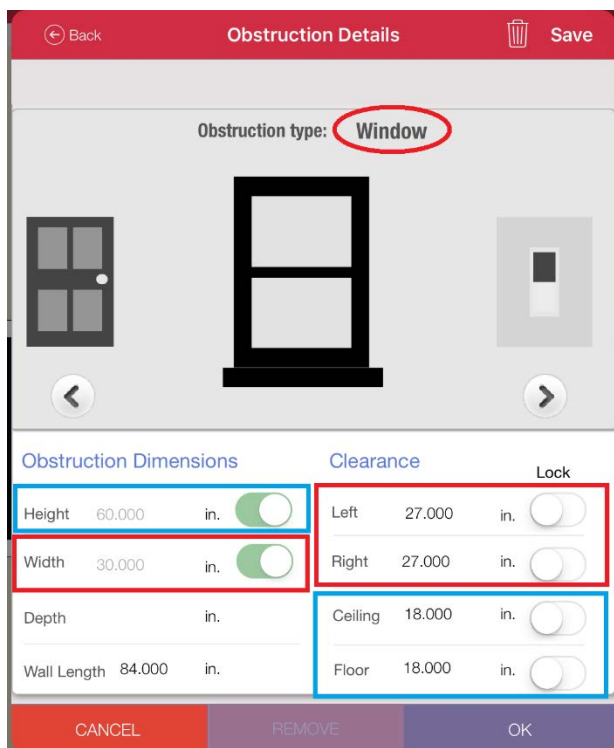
Back

Obstruction Details

Save

Obstruction type: Window

Obstruction Dimensions

Height 60.000 in.

Width 30.000 in.

Depth in.

Wall Length 84.000 in.

Clearance

Lock

Left 27.000 in.

Right 27.000 in.

Ceiling 18.000 in.

Floor 18.000 in.

CANCEL

REMOVE

OK